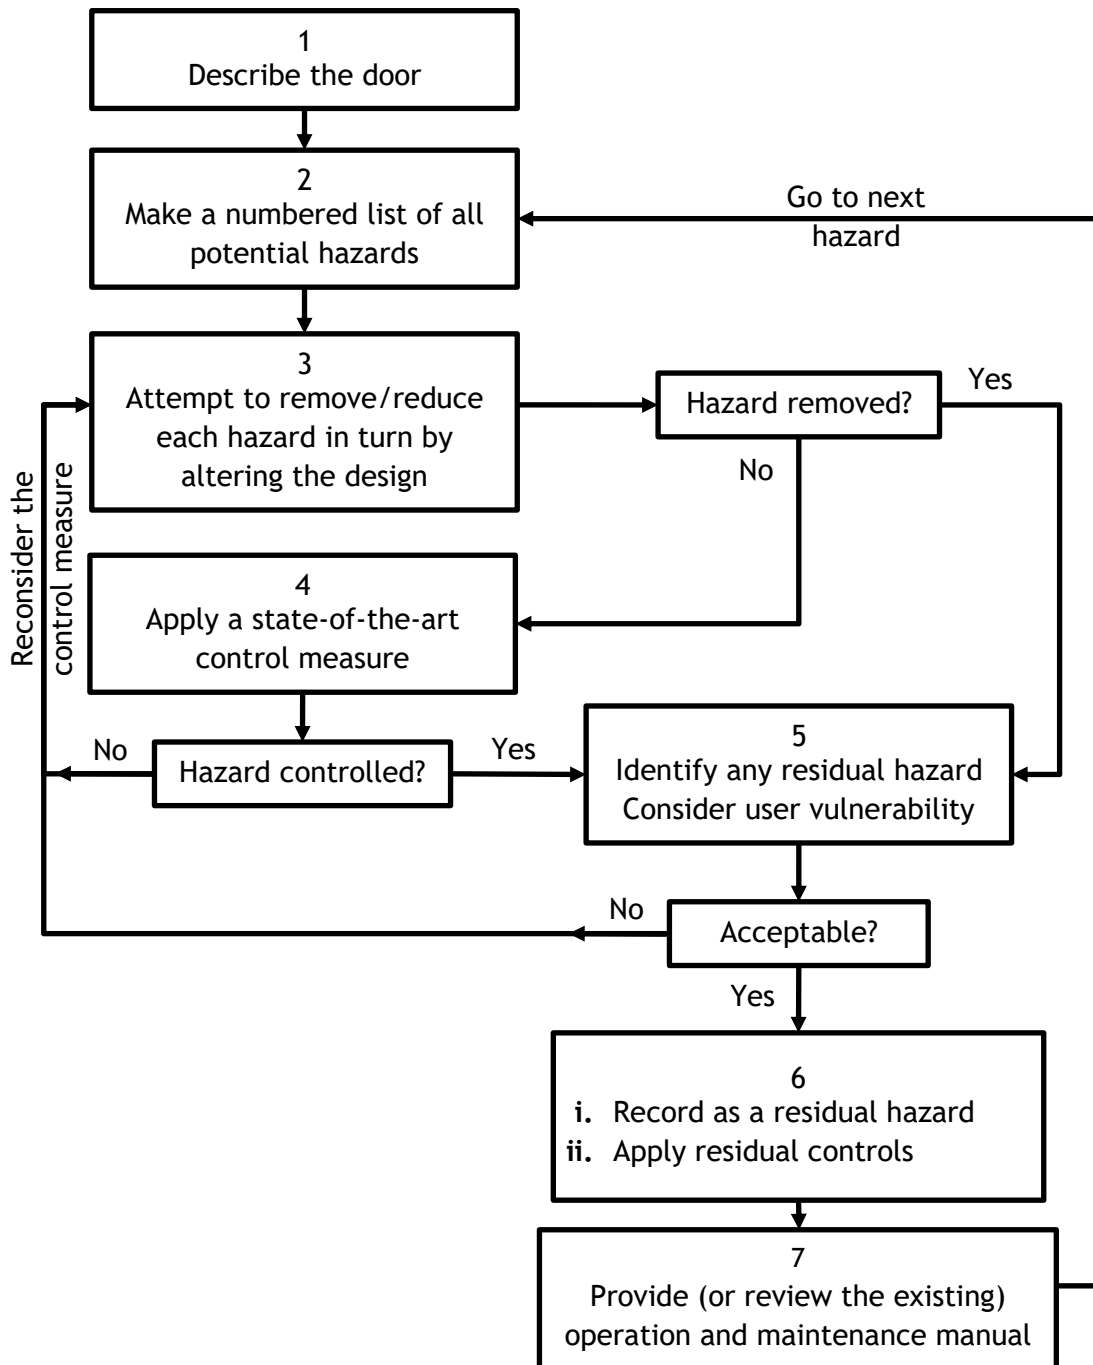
1
Describe the door

2
Make a numbered list of all potential hazards

Go to next hazard

3
Attempt to remove/reduce each hazard in turn by altering the design

Hazard removed?

Yes

No

Reconsider the control measure

4
Apply a state-of-the-art control measure

No

Hazard controlled?

Yes

5
Identify any residual hazard
Consider user vulnerability

No

Acceptable?

Yes

6
**i.** Record as a residual hazard
**ii.** Apply residual controls

7
Provide (or review the existing) operation and maintenance manual